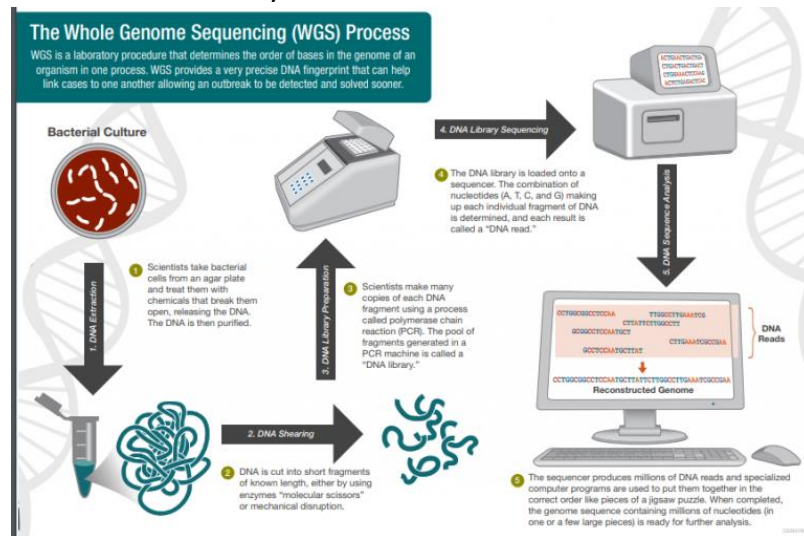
The Whole Genome Sequencing (WGS) Process

WGS is a laboratory procedure that determines the order of bases in the genome of an organism in one process. WGS provides a very precise DNA fingerprint that can help link cases to one another allowing an outbreak to be detected and solved sooner.

Bacterial Culture

1. DNA Extraction

1 Scientists take bacterial cells from an agar plate and treat them with chemicals that break them open, releasing the DNA. The DNA is then purified.

2. DNA Shearing

2 DNA is cut into short fragments of known length, either by using enzymes "molecular scissors" or mechanical disruption.

3. DNA Library Preparation

3 Scientists make many copies of each DNA fragment using a process called polymerase chain reaction (PCR). The pool of fragments generated in a PCR machine is called a "DNA library."

4. DNA Library Sequencing

4 The DNA library is loaded onto a sequencer. The combination of nucleotides (A, T, C, and G) making up each individual fragment of DNA is determined, and each result is called a "DNA read."

5. DNA Sequence Analysis

CCTGGCGGCCTCCAA TTGGCCTTGAAATCG CTTATTCTTGGCCT GCGGCCTCCAATGCT CTTGAAATCGCCGAA GCCTCCAATGCTTAT

DNA Reads

CCTGGCGGCCTCCAATGCTTATTCTTGGCCTTGAAATCGCCGAA
Reconstructed Genome

5 The sequencer produces millions of DNA reads and specialized computer programs are used to put them together in the correct order like pieces of a jigsaw puzzle. When completed, the genome sequence containing millions of nucleotides (in one or a few large pieces) is ready for further analysis.